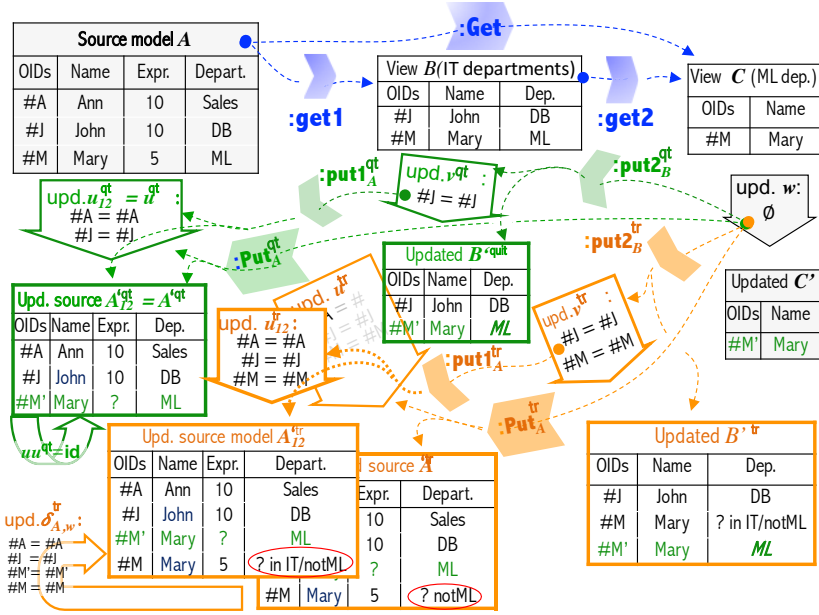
Source model $A$

| OIDs | Name | Expr. | Depart. |
|---|---|---|---|
| #A | Ann | 10 | Sales |
| #J | John | 10 | DB |
| #M | Mary | 5 | ML |

:Get

:get1

View $B$(IT departments)

| OIDs | Name | Dep. |
|---|---|---|
| #J | John | DB |
| #M | Mary | ML |

:get2

View $C$ (ML dep.)

| OIDs | Name |
|---|---|
| #M | Mary |

upd. $u_{12}^{qt} = u^{qt}$ :
#A = #A
#J = #J

:put1$_A^{qt}$

upd. $v^{qt}$ :
#J = #J

:put2$_B^{qt}$

upd. $w$:
Ø

:Put$_A^{qt}$

Updated $B^{\text{'quit}}$

| OIDs | Name | Dep. |
|---|---|---|
| #J | John | DB |
| #M' | Mary | ML |

:put2$_B^{tr}$

Updated $C'$

| OIDs | Name |
|---|---|
| #M' | Mary |

Upd. source $A_{12}^{\text{'qt}} = A^{\text{'qt}}$

| OIDs | Name | Expr. | Dep. |
|---|---|---|---|
| #A | Ann | 10 | Sales |
| #J | John | 10 | DB |
| #M' | Mary | ? | ML |

upd. $u^{tr}$
#A = #A
#J = #J

upd. $u_{12}^{tr}$:
#A = #A
#J = #J
#M = #M

upd. $v^{tr}$ :
#J = #J
#M = #M

:put1$_A^{tr}$

:Put$_A^{tr}$

$uu^{qt}$=id

Upd. source model $A_{12}^{\text{'tr}}$

| OIDs | Name | Expr. | Depart. |
|---|---|---|---|
| #A | Ann | 10 | Sales |
| #J | John | 10 | DB |
| #M' | Mary | ? | ML |
| #M | Mary | 5 | ? in IT/notML |

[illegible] source $A^{\text{'tr}}$

| Expr. | Depart. |
|---|---|
| 10 | Sales |
| 10 | DB |
| ? | ML |
| #M Mary 5 | ? notML |

Updated $B^{\text{'tr}}$

| OIDs | Name | Dep. |
|---|---|---|
| #J | John | DB |
| #M | Mary | ? in IT/notML |
| #M' | Mary | ML |

upd.$\delta_{A,w}^{tr}$:
#A = #A
#J = #J
#M' = #M'
#M = #M